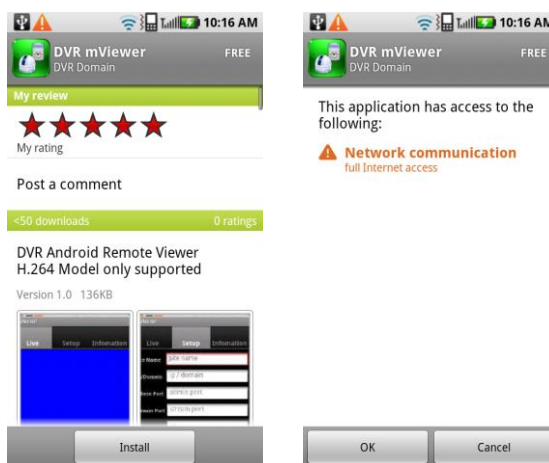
10:16 AM

DVR mViewer
DVR Domain
FREE

My review

My rating

Post a comment

<50 downloads
0 ratings

DVR Android Remote Viewer
H.264 Model only supported

Version 1.0 136KB

Live
Setup
Information

Live
Setup
Information
site name
domain
admin port
stream port

Install

10:16 AM

DVR mViewer
DVR Domain
FREE

This application has access to the following:

Network communication
full Internet access

OK
Cancel